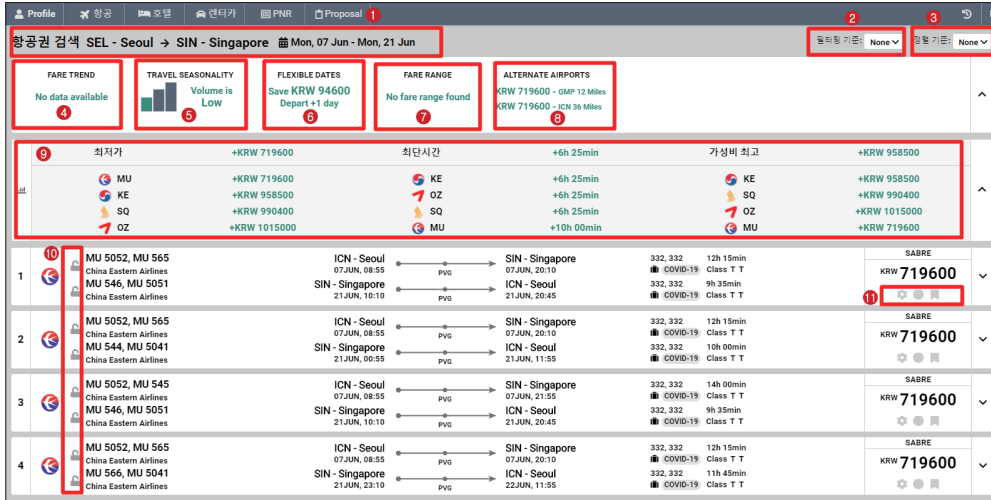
Profile 항공 호텔 렌터카 PNR Proposal 1

항공권 검색 SEL - Seoul → SIN - Singapore Mon, 07 Jun - Mon, 21 Jun

2 필터링 기준: None

3 정렬 기준: None

FARE TREND
No data available
4

TRAVEL SEASONALITY
Volume is Low
5

FLEXIBLE DATES
Save KRW 94600
Depart +1 day
6

FARE RANGE
No fare range found
7

ALTERNATE AIRPORTS
KRW 719600 - GMP 12 Miles
KRW 719600 - ICN 36 Miles
8

9

| 최저가 | +KRW 719600 | 최단시간 | +6h 25min | 가성비 최고 | +KRW 958500 |
|---|---|---|---|---|---|
| MU | +KRW 719600 | KE | +6h 25min | KE | +KRW 958500 |
| KE | +KRW 958500 | OZ | +6h 25min | SQ | +KRW 990400 |
| SQ | +KRW 990400 | SQ | +6h 25min | OZ | +KRW 1015000 |
| OZ | +KRW 1015000 | MU | +10h 00min | MU | +KRW 719600 |

10

1
MU 5052, MU 565
China Eastern Airlines
MU 546, MU 5051
China Eastern Airlines
ICN - Seoul 07JUN, 08:55 PVG SIN - Singapore 07JUN, 20:10
SIN - Singapore 21JUN, 10:10 PVG ICN - Seoul 21JUN, 20:45
332, 332 COVID-19 12h 15min Class T T
332, 332 COVID-19 9h 35min Class T T
SABRE
KRW 719600
11

2
MU 5052, MU 565
China Eastern Airlines
MU 544, MU 5041
China Eastern Airlines
ICN - Seoul 07JUN, 08:55 PVG SIN - Singapore 07JUN, 20:10
SIN - Singapore 21JUN, 00:55 PVG ICN - Seoul 21JUN, 11:55
332, 332 COVID-19 12h 15min Class T T
332, 332 COVID-19 10h 00min Class T T
SABRE
KRW 719600

3
MU 5052, MU 545
China Eastern Airlines
MU 546, MU 5051
China Eastern Airlines
ICN - Seoul 07JUN, 08:55 PVG SIN - Singapore 07JUN, 21:55
SIN - Singapore 21JUN, 10:10 PVG ICN - Seoul 21JUN, 20:45
332, 332 COVID-19 14h 00min Class T T
332, 332 COVID-19 9h 35min Class T T
SABRE
KRW 719600

4
MU 5052, MU 565
China Eastern Airlines
MU 566, MU 5041
China Eastern Airlines
ICN - Seoul 07JUN, 08:55 PVG SIN - Singapore 07JUN, 20:10
SIN - Singapore 21JUN, 23:10 PVG ICN - Seoul 22JUN, 11:55
332, 332 COVID-19 12h 15min Class T T
332, 332 COVID-19 11h 45min Class T T
SABRE
KRW 719600